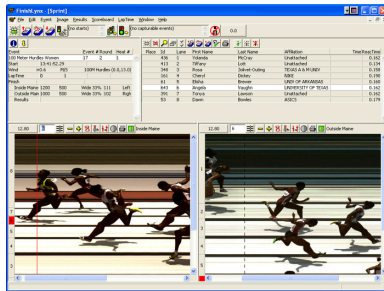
FinishLynx - [Sprint]

File Edit Event Image Results Scoreboard LapTime Window Help

(no starts)

(no capturable events)

0.0

| Event | Event # | Round | Heat # |
|---|---|---|---|
| 100 Meter Hurdles Women | 17 | 2 | 1 |
| Start | 13:41:02.29 | | |
| Wind | +0.6 | P05 | 100M Hurdles (E.0,13.0) |
| LapTime | 0 | 1 | |
| Finish | | | |
| Inside Maine | 1200 | 500 | Wide 33% 111 Left |
| Outside Maine | 1000 | 500 | Wide 33% 102 Righ |
| Results | | | |

| Place | Id | Lane | First Name | Last Name | Affiliation | Time/Reac Time |
|---|---|---|---|---|---|---|
| | 456 | 1 | Yolanda | McCray | Unattached | 0.162 |
| | 413 | 2 | Tiffany | Lott | Unattached | 0.134 |
| | 348 | 3 | Rosa | Jolivet-Outing | TEXAS A & M UNIV | 0.158 |
| | 561 | 4 | Cheryl | Dickey | NIKE | 0.198 |
| | 61 | 5 | Elisha | Brewer | UNIV OF ARKANSAS | 0.162 |
| | 643 | 6 | Angela | Vaughn | UNIVERSITY OF TEXAS | 0.162 |
| | 795 | 7 | Tonya | Lawson | Unattached | 0.162 |
| | 83 | 8 | Dawn | Bowles | ASICS | 0.179 |

12.80 | 8 | Inside Maine

12.80 | 8 | Outside Maine

1
2
3
4
5
6
7
8